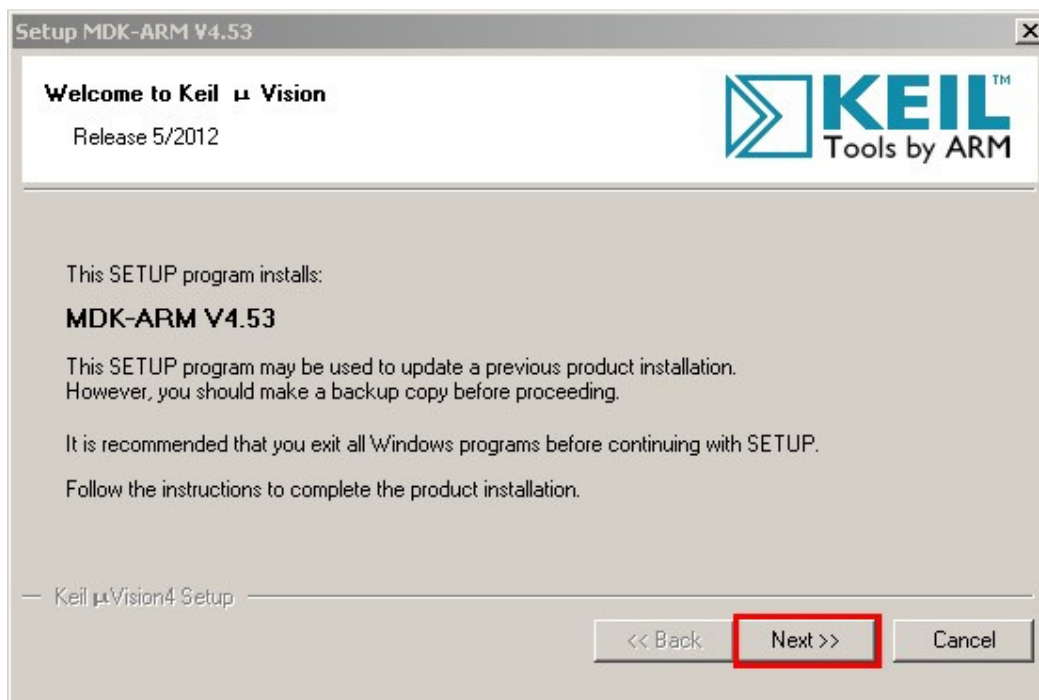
Setup MDK-ARM V4.53

Welcome to Keil µ Vision
Release 5/2012

KEIL™
Tools by ARM

This SETUP program installs:

MDK-ARM V4.53

This SETUP program may be used to update a previous product installation. However, you should make a backup copy before proceeding.

It is recommended that you exit all Windows programs before continuing with SETUP.

Follow the instructions to complete the product installation.

Keil µVision4 Setup

<< Back
Next >>
Cancel